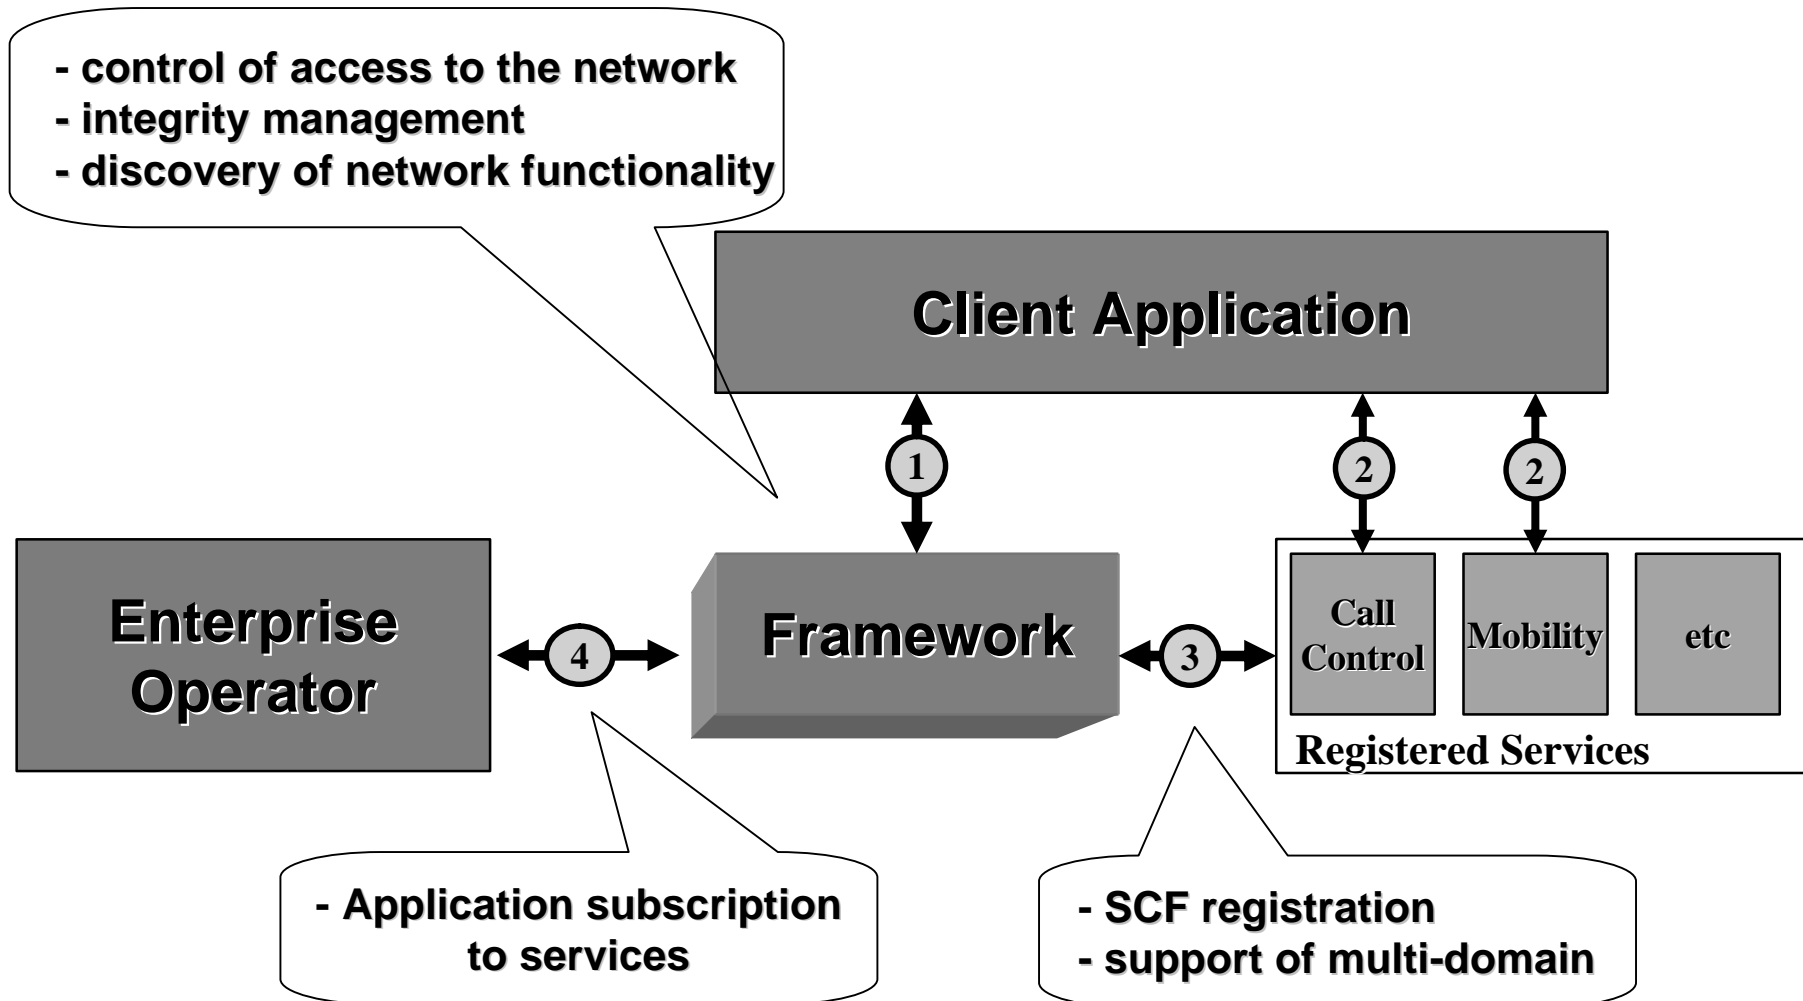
- control of access to the network
- integrity management
- discovery of network functionality

Client Application

1

2

2

Enterprise Operator

4

Framework

3

Call Control

Mobility

etc

Registered Services

- Application subscription to services

- SCF registration
- support of multi-domain